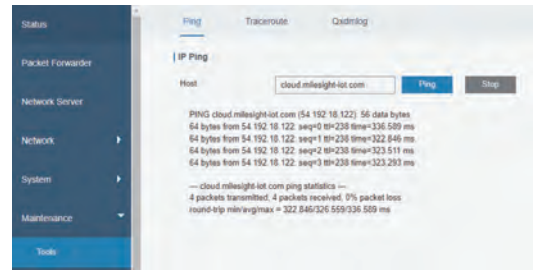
Status

Packet Forwarder

Network Server

Network

System

Maintenance

Tools

Ping Traceroute Qxdmlog

IP Ping

Host cloud.milesight-iot.com Ping Stop

PING cloud.milesight-iot.com (54.192.18.122): 56 data bytes
64 bytes from 54.192.18.122: seq=0 ttl=238 time=336.589 ms
64 bytes from 54.192.18.122: seq=1 ttl=238 time=322.846 ms
64 bytes from 54.192.18.122: seq=2 ttl=238 time=323.511 ms
64 bytes from 54.192.18.122: seq=3 ttl=238 time=323.293 ms

--- cloud.milesight-iot.com ping statistics ---
4 packets transmitted, 4 packets received, 0% packet loss
round-trip min/avg/max = 322.846/326.559/336.589 ms